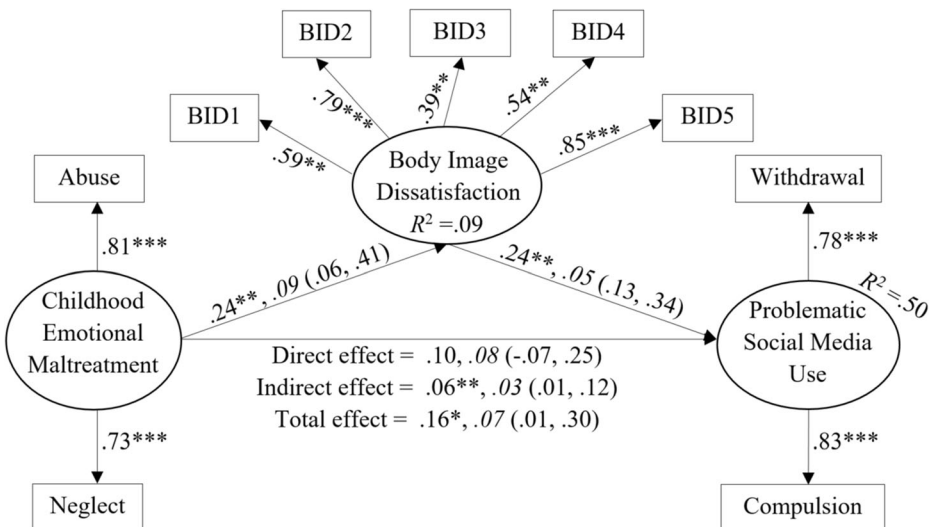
BID2

BID3

BID4

BID1

.79***

.39**

.54**

BID5

.59**

.85***

Body Image Dissatisfaction $R^2$ =.09

Abuse

Withdrawal

.81***

.78***

.24**, .05 (.13, .34)

$R^2$ =.50

.24**, .09 (.06, .41)

Childhood Emotional Maltreatment

Problematic Social Media Use

Direct effect = .10, .08 (-.07, .25)

Indirect effect = .06**, .03 (.01, .12)

Total effect = .16*, .07 (.01, .30)

.73***

.83***

Neglect

Compulsion